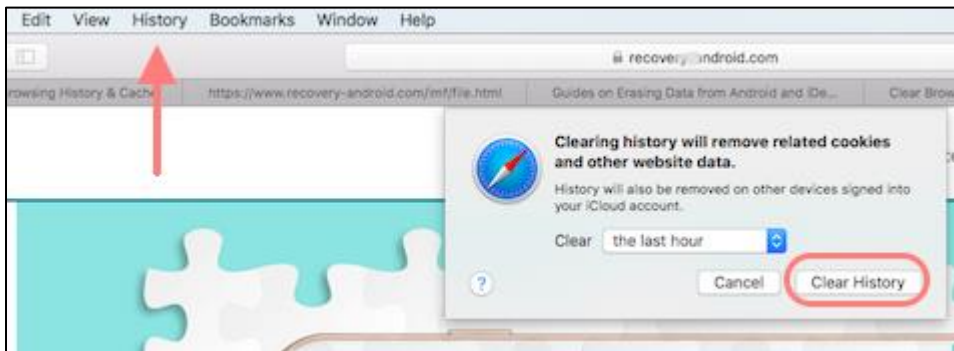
Edit View History Bookmarks Window Help

recovery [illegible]ndroid.com

rowsing History & Cache https://www.recovery-android.com/mf/file.html Guides on Erasing Data from Android and iDe... Clear Brow

Clearing history will remove related cookies and other website data.

History will also be removed on other devices signed into your iCloud account.

Clear the last hour

?

Cancel Clear History